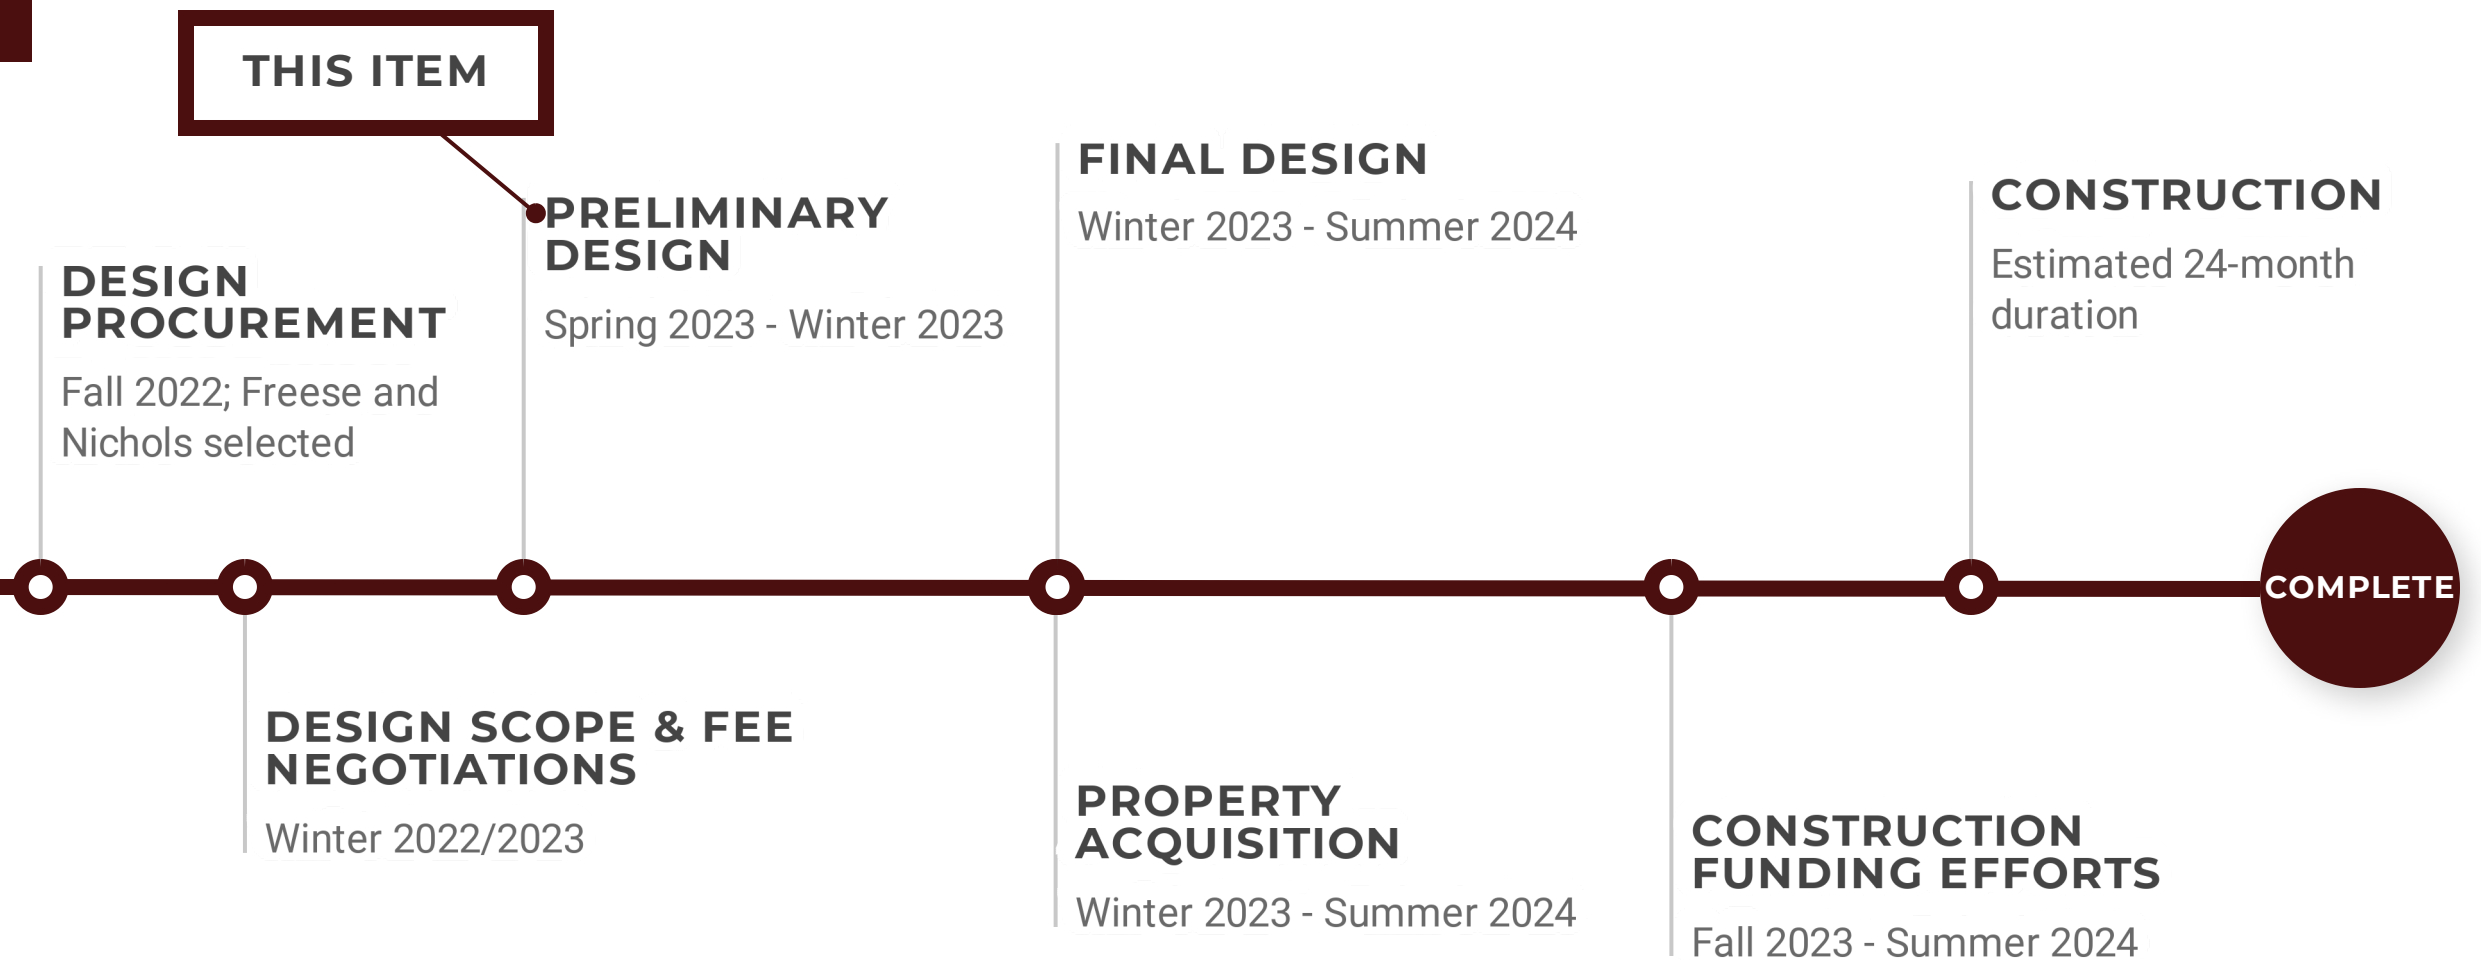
THIS ITEM

DESIGN PROCUREMENT

Fall 2022; Freese and Nichols selected

PRELIMINARY DESIGN

Spring 2023 - Winter 2023

FINAL DESIGN

Winter 2023 - Summer 2024

CONSTRUCTION

Estimated 24-month duration

COMPLETE

DESIGN SCOPE & FEE NEGOTIATIONS

Winter 2022/2023

PROPERTY ACQUISITION

Winter 2023 - Summer 2024

CONSTRUCTION FUNDING EFFORTS

Fall 2023 - Summer 2024